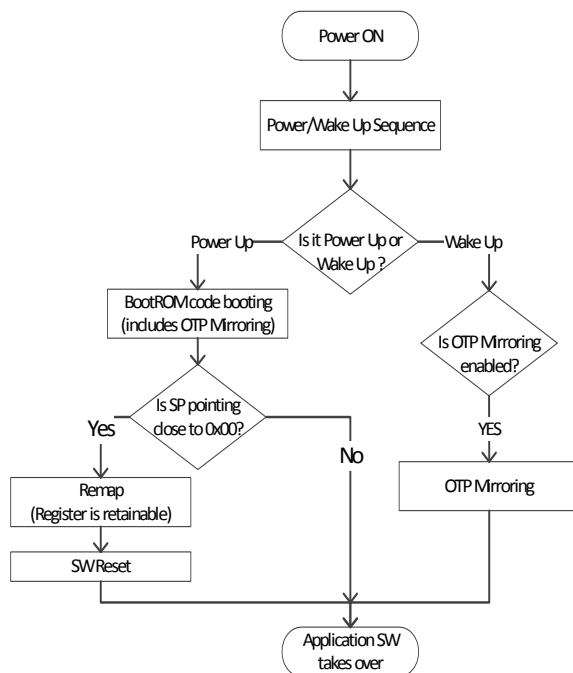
Power ON

Power/Wake Up Sequence

Is it Power Up or Wake Up ?

Power Up

Wake Up

BootROM code booting (includes OTP Mirroring)

Is SP pointing close to 0x00?

Yes

No

Is OTP Mirroring enabled?

YES

Remap (Register is retainable)

OTP Mirroring

SW Reset

Application SW takes over